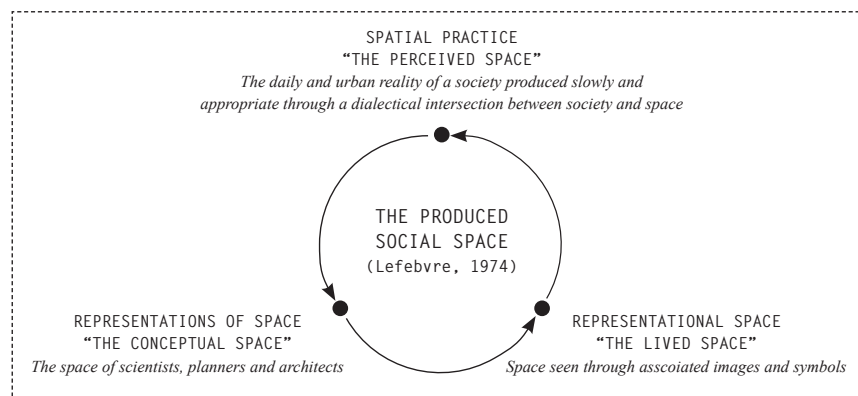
SPATIAL PRACTICE
"THE PERCEIVED SPACE"
The daily and urban reality of a society produced slowly and appropriate through a dialectical intersection between society and space

THE PRODUCED SOCIAL SPACE
(Lefebvre, 1974)

REPRESENTATIONS OF SPACE
"THE CONCEPTUAL SPACE"
The space of scientists, planners and architects

REPRESENTATIONAL SPACE
"THE LIVED SPACE"
Space seen through asscoiated images and symbols